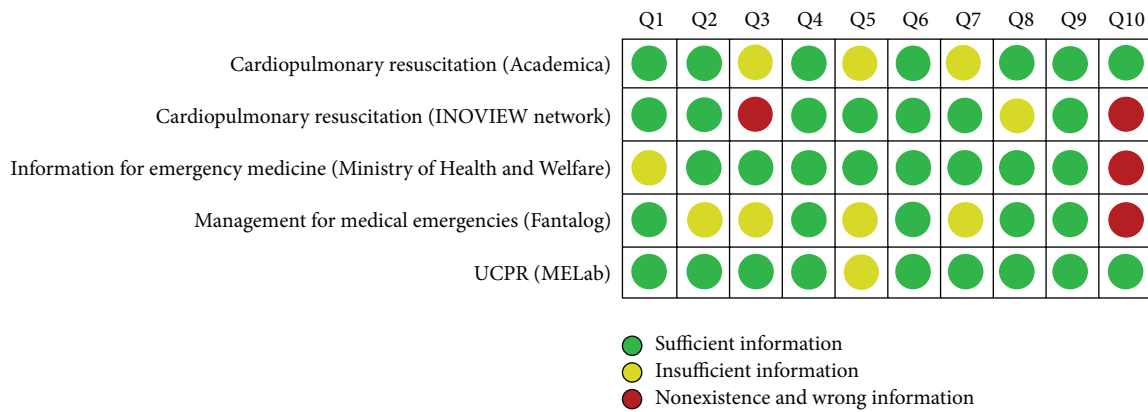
| | Q1 | Q2 | Q3 | Q4 | Q5 | Q6 | Q7 | Q8 | Q9 | Q10 |
|---|---|---|---|---|---|---|---|---|---|---|
| Cardiopulmonary resuscitation (Academica) | | | | | | | | | | |
| Cardiopulmonary resuscitation (INOVIEW network) | | | | | | | | | | |
| Information for emergency medicine (Ministry of Health and Welfare) | | | | | | | | | | |
| Management for medical emergencies (Fantalog) | | | | | | | | | | |
| UCPR (MELab) | | | | | | | | | | |

Sufficient information
Insufficient information
Nonexistence and wrong information